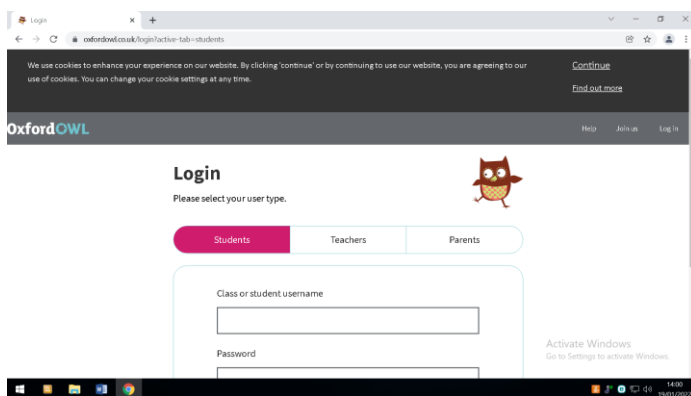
Login
×
+
oxfordowl.co.uk/login?active-tab=students

We use cookies to enhance your experience on our website. By clicking 'continue' or by continuing to use our website, you are agreeing to our use of cookies. You can change your cookie settings at any time.

Continue

Find out more

OxfordOWL

Help
Join us
Log in

Login

Please select your user type.

Students
Teachers
Parents

Class or student username

Password

Activate Windows
Go to Settings to activate Windows.

14:00
19/01/202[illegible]